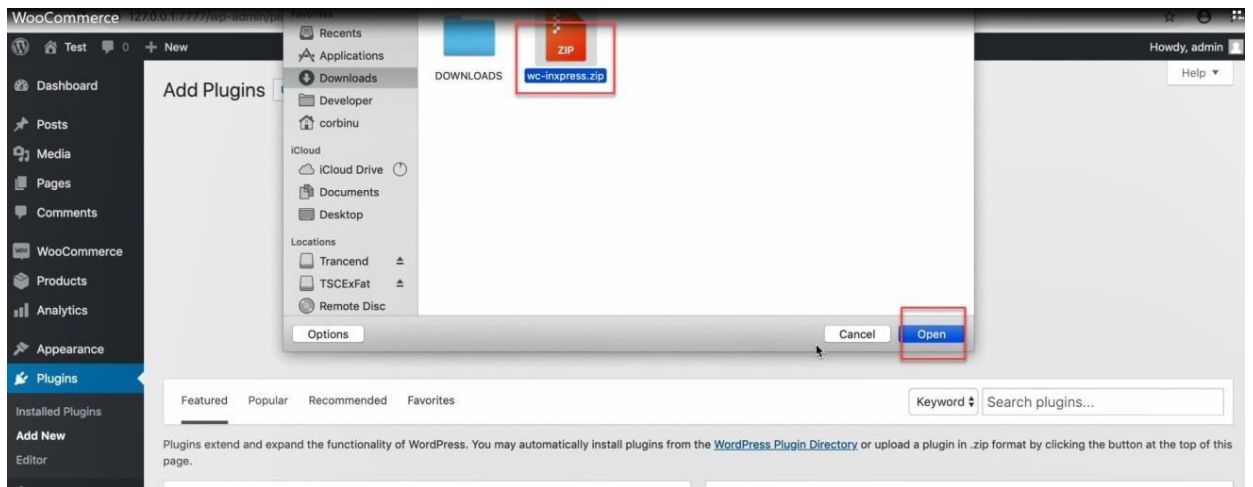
WooCommerce 127.0.0.1:7777/wp-admin/plu Favorites

Test 0 + New

Howdy, admin

Dashboard

Posts

Media

Pages

Comments

WooCommerce

Products

Analytics

Appearance

Plugins

Installed Plugins

Add New

Editor

Add Plugins

Help ▼

Recents

Applications

Downloads

Developer

corbinu

iCloud

iCloud Drive

Documents

Desktop

Locations

Trancend

TSCExFat

Remote Disc

DOWNLOADS

ZIP

wc-inxpress.zip

Options

Cancel

Open

Featured Popular Recommended Favorites

Keyword ♦ Search plugins...

Plugins extend and expand the functionality of WordPress. You may automatically install plugins from the WordPress Plugin Directory or upload a plugin in .zip format by clicking the button at the top of this page.